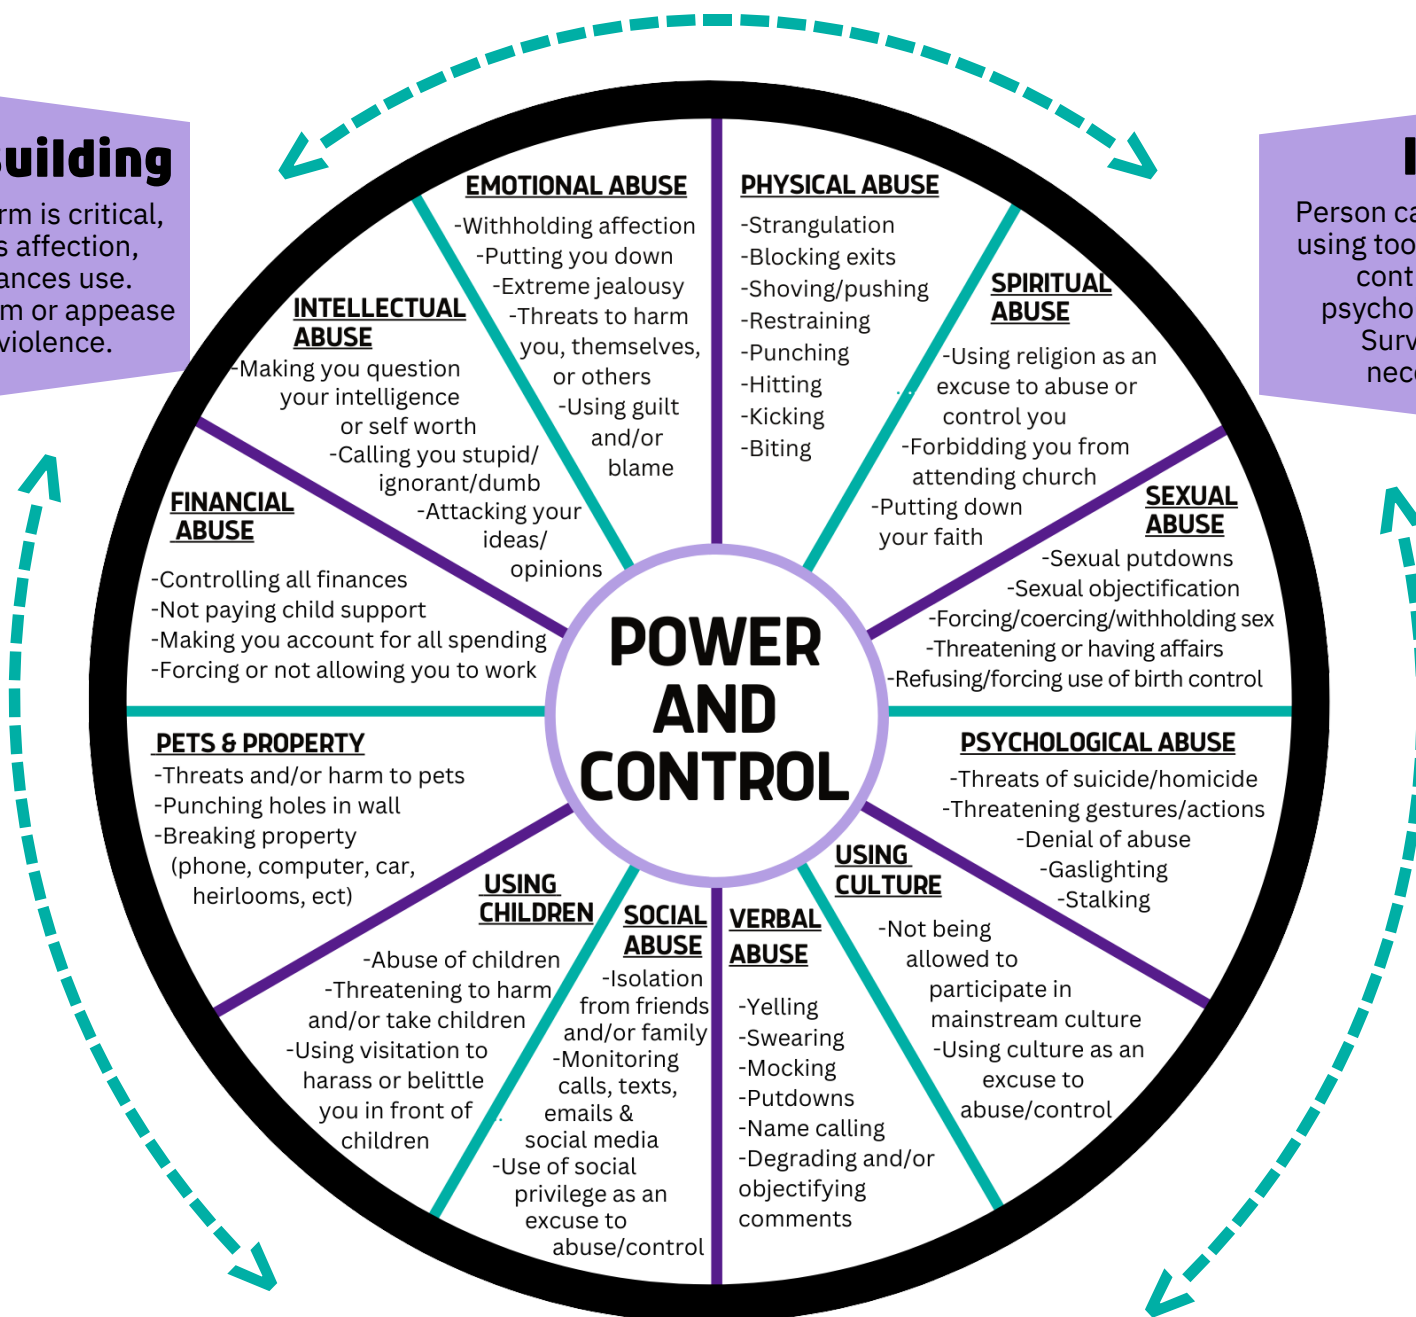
uilding

rm is critical, s affection, ances use. m or appease violence.

Person ca using too cont psycho Surv nec

EMOTIONAL ABUSE
-Withholding affection
-Putting you down
-Extreme jealousy
-Threats to harm you, themselves, or others
-Using guilt and/or blame

PHYSICAL ABUSE
-Strangulation
-Blocking exits
-Shoving/pushing
-Restraining
-Punching
-Hitting
-Kicking
-Biting

SPIRITUAL ABUSE
-Using religion as an excuse to abuse or control you
-Forbidding you from attending church
-Putting down your faith

INTELLECTUAL ABUSE
-Making you question your intelligence or self worth
-Calling you stupid/ ignorant/dumb
-Attacking your ideas/ opinions

FINANCIAL ABUSE
-Controlling all finances
-Not paying child support
-Making you account for all spending
-Forcing or not allowing you to work

SEXUAL ABUSE
-Sexual putdowns
-Sexual objectification
-Forcing/coercing/withholding sex
-Threatening or having affairs
-Refusing/forcing use of birth control

POWER AND CONTROL

PETS & PROPERTY
-Threats and/or harm to pets
-Punching holes in wall
-Breaking property (phone, computer, car, heirlooms, ect)

PSYCHOLOGICAL ABUSE
-Threats of suicide/homicide
-Threatening gestures/actions
-Denial of abuse
-Gaslighting
-Stalking

USING CHILDREN
-Abuse of children
-Threatening to harm and/or take children
-Using visitation to harass or belittle you in front of children

SOCIAL ABUSE
-Isolation from friends and/or family
-Monitoring calls, texts, emails & social media
-Use of social privilege as an excuse to abuse/control

VERBAL ABUSE
-Yelling
-Swearing
-Mocking
-Putdowns
-Name calling
-Degrading and/or objectifying comments

USING CULTURE
-Not being allowed to participate in mainstream culture
-Using culture as an excuse to abuse/control